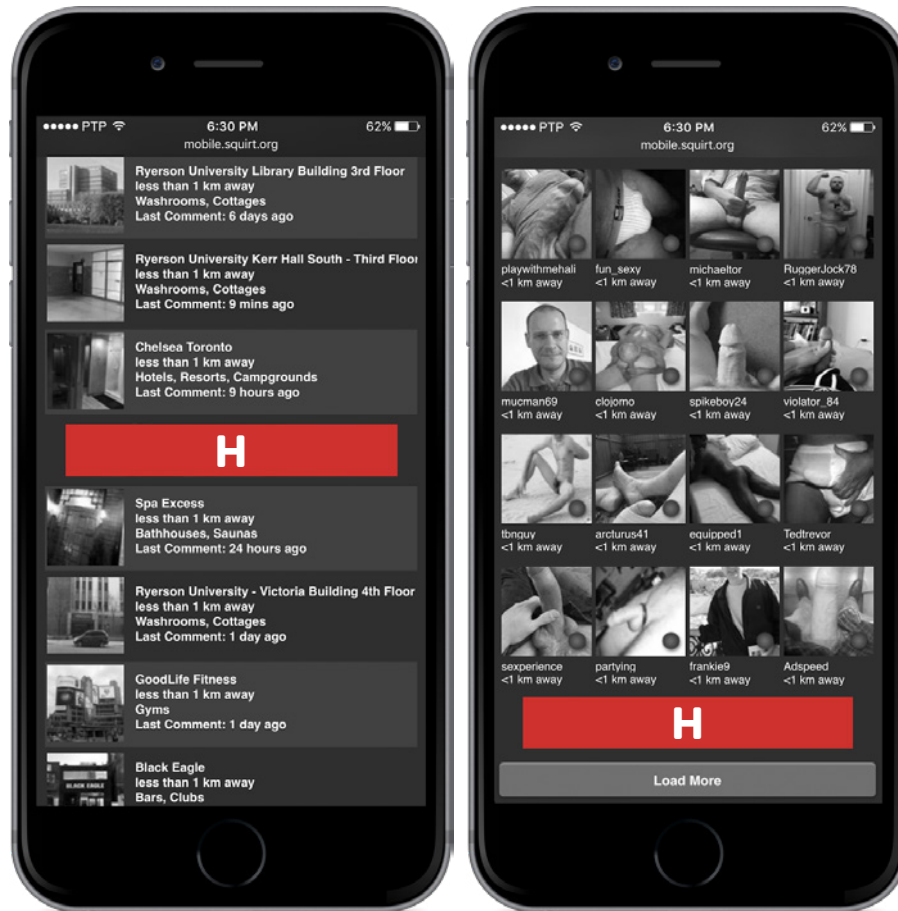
●●●●● PTP 6:30 PM 62%
mobile.squirt.org

Ryerson University Library Building 3rd Floor
less than 1 km away
Washrooms, Cottages
Last Comment: 6 days ago

Ryerson University Kerr Hall South - Third Floor
less than 1 km away
Washrooms, Cottages
Last Comment: 9 mins ago

Chelsea Toronto
less than 1 km away
Hotels, Resorts, Campgrounds
Last Comment: 9 hours ago

H

Spa Excess
less than 1 km away
Bathhouses, Saunas
Last Comment: 24 hours ago

Ryerson University - Victoria Building 4th Floor
less than 1 km away
Washrooms, Cottages
Last Comment: 1 day ago

GoodLife Fitness
less than 1 km away
Gyms
Last Comment: 1 day ago

Black Eagle
less than 1 km away
Bars, Clubs

●●●●● PTP 6:30 PM 62%
mobile.squirt.org

playwithmehali
<1 km away

fun_sexy
<1 km away

michaeltor
<1 km away

RuggerJock78
<1 km away

mucman69
<1 km away

clojomo
<1 km away

spikeboy24
<1 km away

violator_84
<1 km away

tbnguy
<1 km away

arcturus41
<1 km away

equipped1
<1 km away

Tedtrevor
<1 km away

sexperience
<1 km away

partying
<1 km away

frankie9
<1 km away

Adspeed
<1 km away

H

Load More